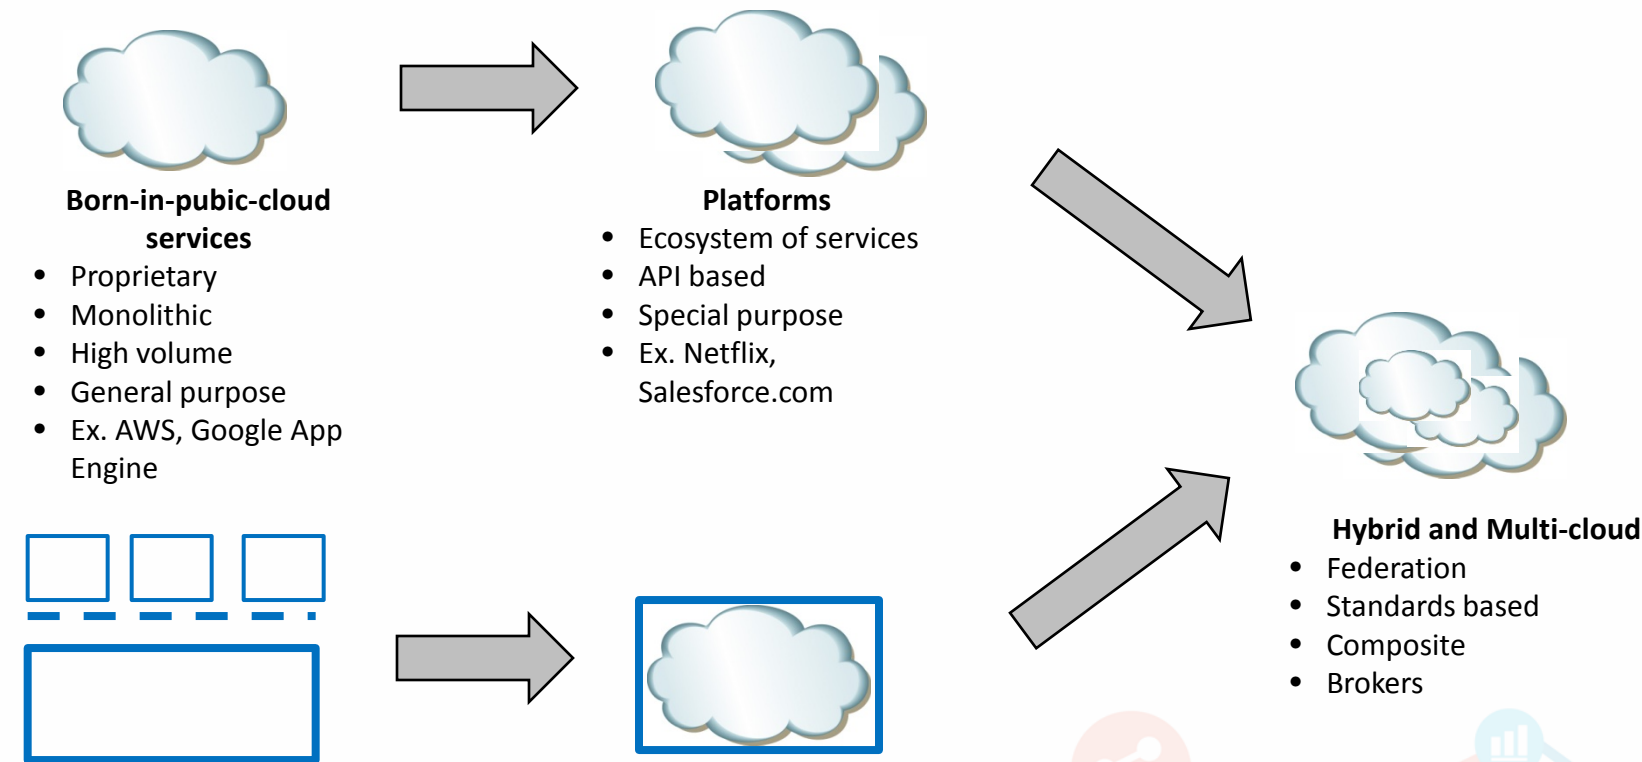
**Born-in-pubic-cloud services**
- Proprietary
- Monolithic
- High volume
- General purpose
- Ex. AWS, Google App Engine

**Platforms**
- Ecosystem of services
- API based
- Special purpose
- Ex. Netflix, Salesforce.com

**Hybrid and Multi-cloud**
- Federation
- Standards based
- Composite
- Brokers